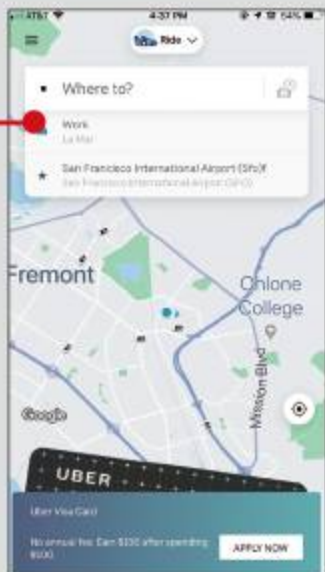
AT&T 4:37 PM 54%

Ride

Where to?

Work
La Mar

San Francisco International Airport (SFO)
San Francisco International Airport (SFO)

Fremont

Ohlone College

Mission Blvd

Google

UBER

Uber Visa Card

No annual fee. Earn $100 after spending $500.

APPLY NOW